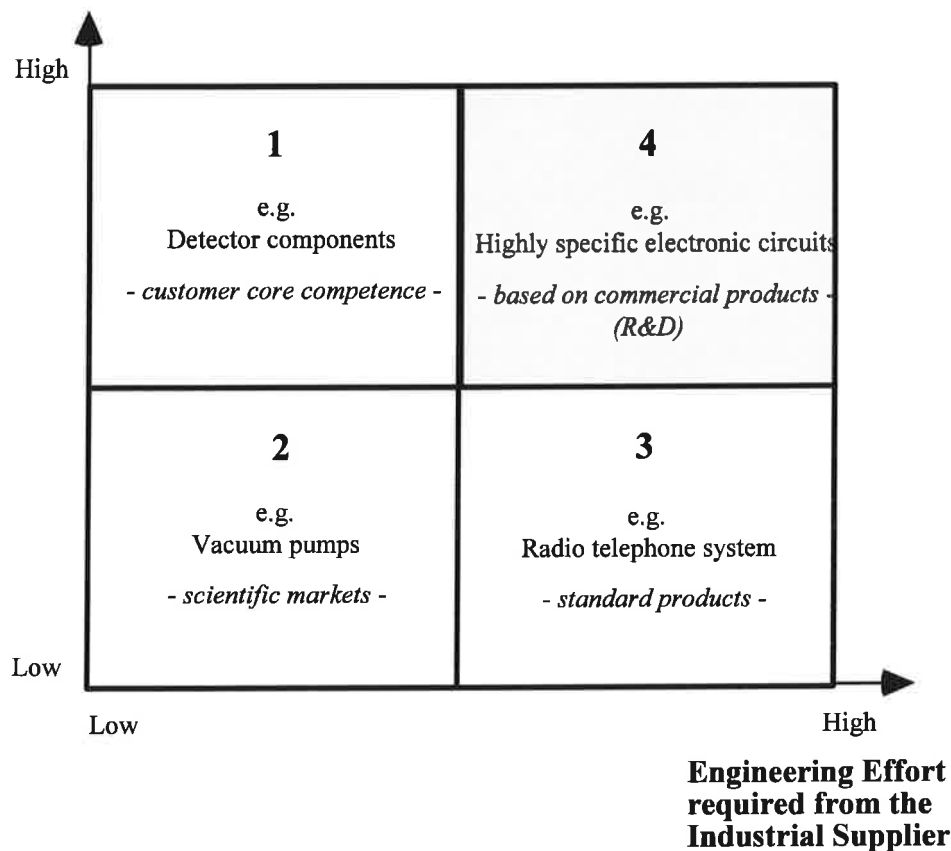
High

1

e.g.
Detector components

- *customer core competence* -

4

e.g.
Highly specific electronic circuits

- *based on commercial products* -
*(R&D)*

2

e.g.
Vacuum pumps

- *scientific markets* -

3

e.g.
Radio telephone system

- *standard products* -

Low

Low

High

**Engineering Effort required from the Industrial Supplier**